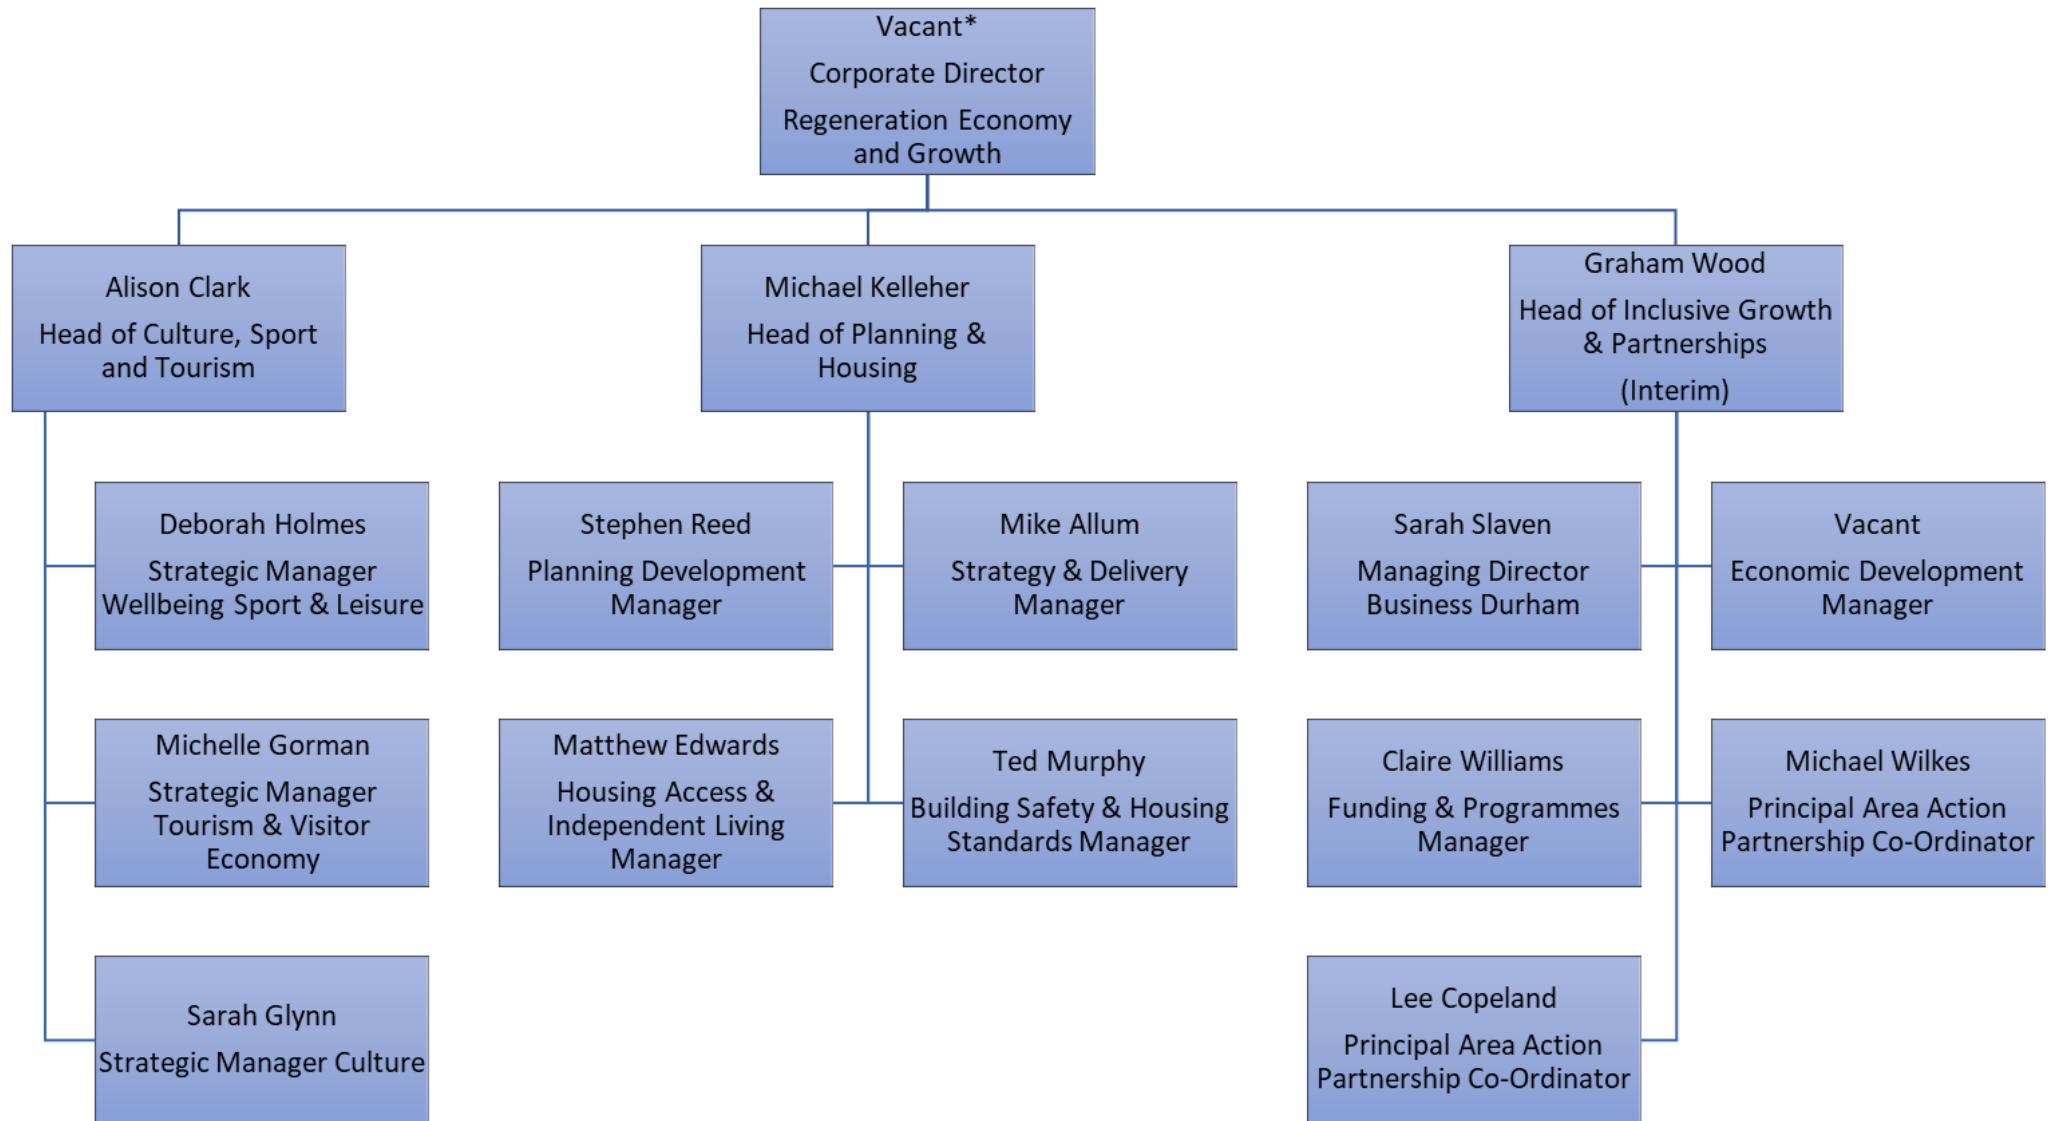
Vacant*

Corporate Director

Regeneration Economy and Growth

Alison Clark

Head of Culture, Sport and Tourism

Michael Kelleher

Head of Planning & Housing

Graham Wood

Head of Inclusive Growth & Partnerships

(Interim)

Deborah Holmes

Strategic Manager Wellbeing Sport & Leisure

Michelle Gorman

Strategic Manager Tourism & Visitor Economy

Sarah Glynn

Strategic Manager Culture

Stephen Reed

Planning Development Manager

Matthew Edwards

Housing Access & Independent Living Manager

Mike Allum

Strategy & Delivery Manager

Ted Murphy

Building Safety & Housing Standards Manager

Sarah Slaven

Managing Director Business Durham

Claire Williams

Funding & Programmes Manager

Lee Copeland

Principal Area Action Partnership Co-Ordinator

Vacant

Economic Development Manager

Michael Wilkes

Principal Area Action Partnership Co-Ordinator